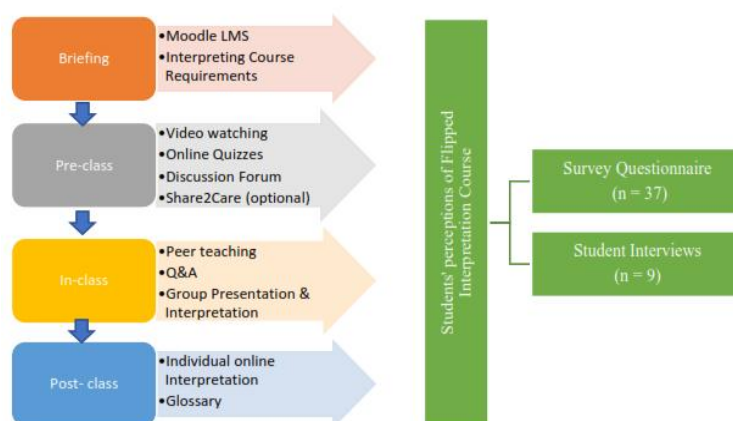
Briefing

•Moodle LMS
•Interpreting Course Requirements

Pre-class

•Video watching
•Online Quizzes
•Discussion Forum
•Share2Care (optional)

In-class

•Peer teaching
•Q&A
•Group Presentation & Interpretation

Post- class

•Individual online Interpretation
•Glossary

Students' perceptions of Flipped Interpretation Course

Survey Questionnaire
(n = 37)

Student Interviews
(n = 9)